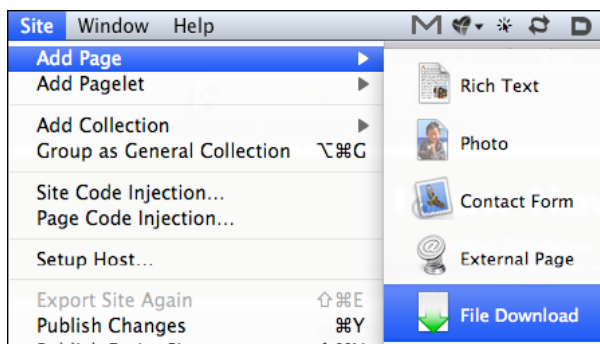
Site Window Help

Add Page
Add Pagelet

Add Collection
Group as General Collection ⌥⌘G

Site Code Injection...
Page Code Injection...

Setup Host...

Export Site Again ⇧⌘E
Publish Changes ⌘Y
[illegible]

Rich Text
Photo
Contact Form
External Page
File Download